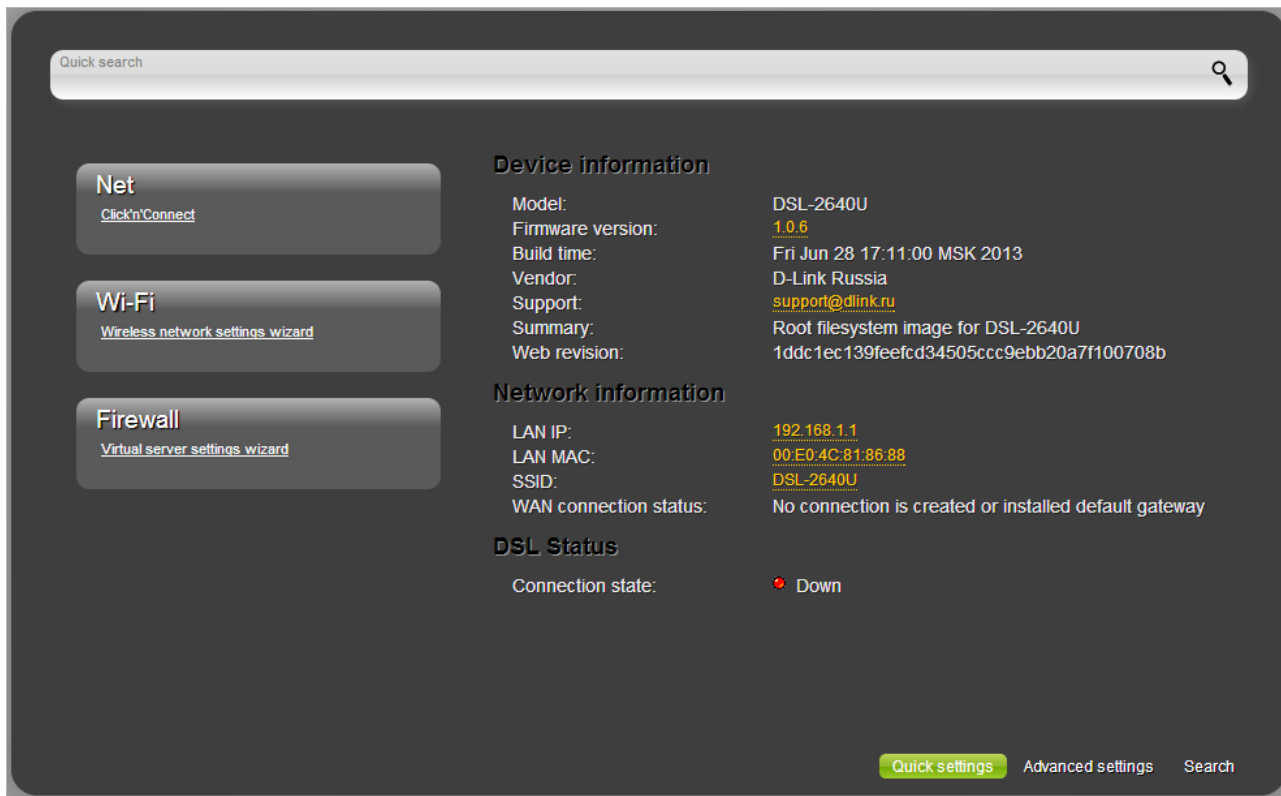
Quick search

Net
Click'n'Connect

Wi-Fi
Wireless network settings wizard

Firewall
Virtual server settings wizard

Device information

| | |
|---|---|
| Model: | DSL-2640U |
| Firmware version: | 1.0.6 |
| Build time: | Fri Jun 28 17:11:00 MSK 2013 |
| Vendor: | D-Link Russia |
| Support: | support@dlink.ru |
| Summary: | Root filesystem image for DSL-2640U |
| Web revision: | 1ddc1ec139feefcd34505ccc9ebb20a7f100708b |

Network information

| | |
|---|---|
| LAN IP: | 192.168.1.1 |
| LAN MAC: | 00:E0:4C:81:86:88 |
| SSID: | DSL-2640U |
| WAN connection status: | No connection is created or installed default gateway |

DSL Status

| | |
|---|---|
| Connection state: | Down |

Quick settings Advanced settings Search